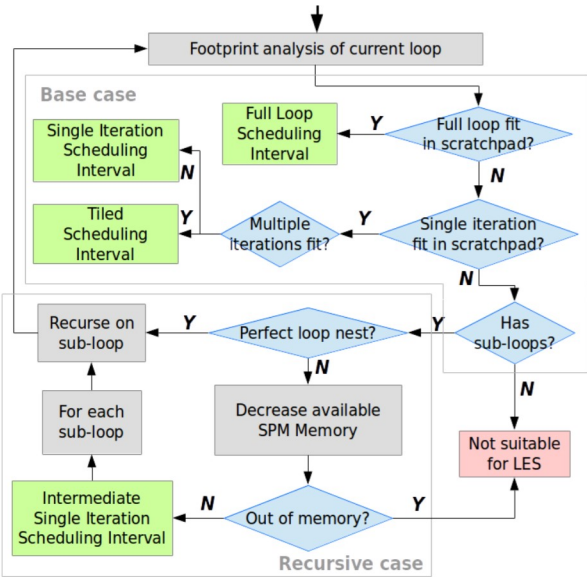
Footprint analysis of current loop

Base case

Full Loop Scheduling Interval

Y

Full loop fit in scratchpad?

N

Single Iteration Scheduling Interval

N

Tiled Scheduling Interval

Y

Multiple iterations fit?

Y

Single iteration fit in scratchpad?

N

Recurse on sub-loop

Y

Perfect loop nest?

Y

Has sub-loops?

N

N

For each sub-loop

Decrease available SPM Memory

Not suitable for LES

Intermediate Single Iteration Scheduling Interval

N

Out of memory?

Y

Recursive case